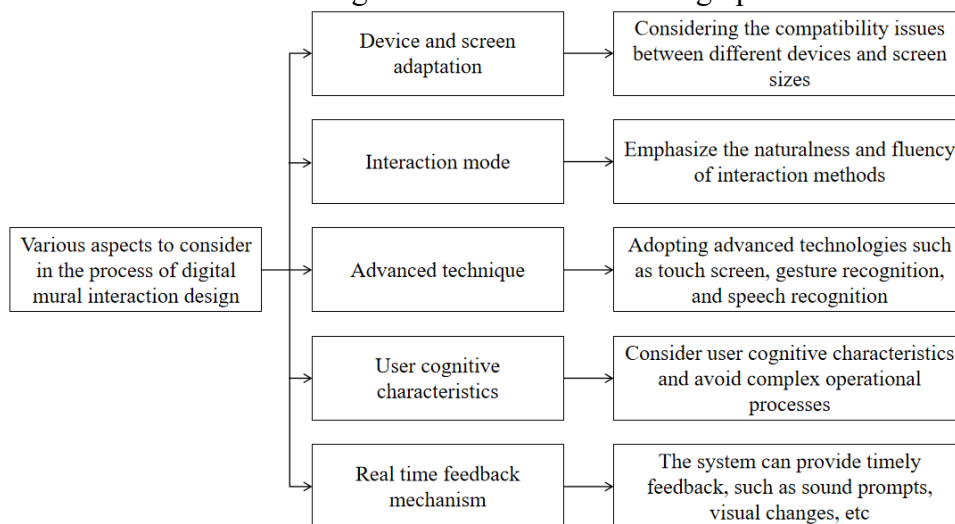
Various aspects to consider in the process of digital mural interaction design

Device and screen adaptation

Considering the compatibility issues between different devices and screen sizes

Interaction mode

Emphasize the naturalness and fluency of interaction methods

Advanced technique

Adopting advanced technologies such as touch screen, gesture recognition, and speech recognition

User cognitive characteristics

Consider user cognitive characteristics and avoid complex operational processes

Real time feedback mechanism

The system can provide timely feedback, such as sound prompts, visual changes, etc